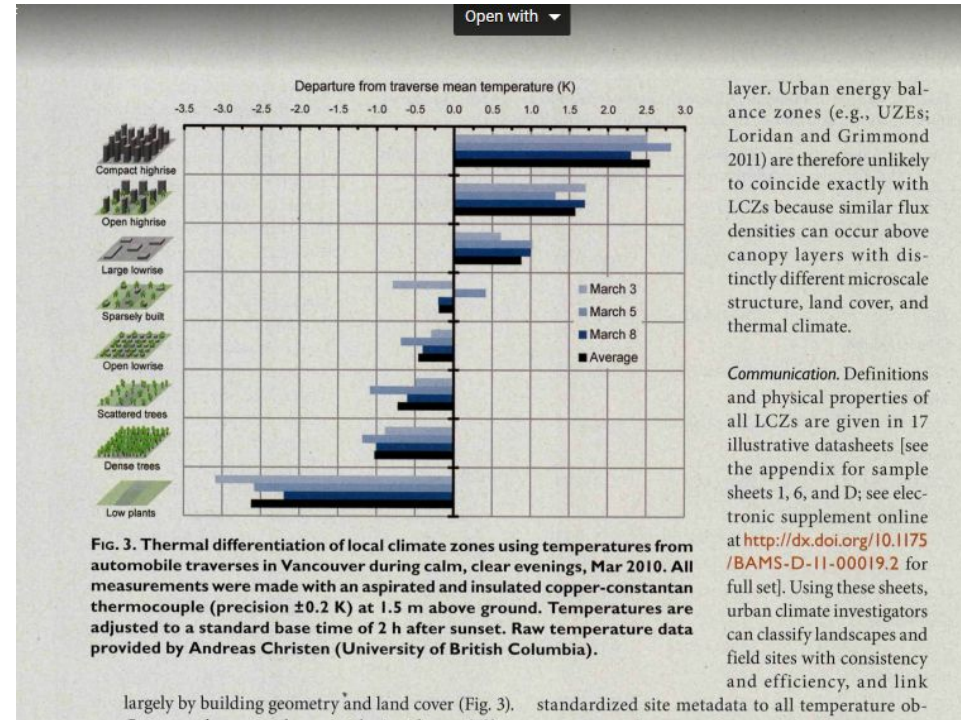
Open with

Departure from traverse mean temperature (K)

-3.5 -3.0 -2.5 -2.0 -1.5 -1.0 -0.5 0.0 0.5 1.0 1.5 2.0 2.5 3.0

Compact highrise

Open highrise

Large lowrise

Sparsely built

Open lowrise

Scattered trees

Dense trees

Low plants

March 3
March 5
March 8
Average

Fig. 3. Thermal differentiation of local climate zones using temperatures from automobile traverses in Vancouver during calm, clear evenings, Mar 2010. All measurements were made with an aspirated and insulated copper-constantan thermocouple (precision ±0.2 K) at 1.5 m above ground. Temperatures are adjusted to a standard base time of 2 h after sunset. Raw temperature data provided by Andreas Christen (University of British Columbia).

layer. Urban energy balance zones (e.g., UZEs; Loridan and Grimmond 2011) are therefore unlikely to coincide exactly with LCZs because similar flux densities can occur above canopy layers with distinctly different microscale structure, land cover, and thermal climate.

Communication. Definitions and physical properties of all LCZs are given in 17 illustrative datasheets [see the appendix for sample sheets 1, 6, and D; see electronic supplement online at http://dx.doi.org/10.1175/BAMS-D-11-00019.2 for full set]. Using these sheets, urban climate investigators can classify landscapes and field sites with consistency and efficiency, and link

largely by building geometry and land cover (Fig. 3). standardized site metadata to all temperature ob-